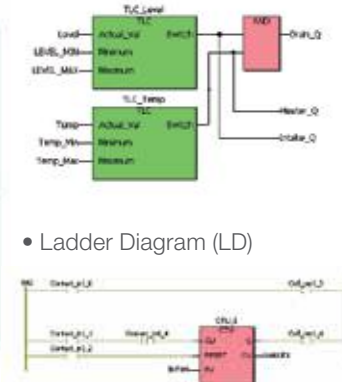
TLC_Level
TLC
Level
LEVEL_MIN
LEVEL_MAX
Actual_Val
Minimum
Maximum
Switch
AND
Drain_Q
TLC_Temp
TLC
Temp
Temp_Min
Temp_Max
Actual_Val
Minimum
Maximum
Switch
Heater_Q
Intake_Q

• Ladder Diagram (LD)

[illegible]
Contact_in_1_0
Coil_out_1_0
CTU_1
CTU
Contact_in_1_1
Contact_in_1_2
Contact_in_1_4
CU
RESET
PV
Q
CV
Coil_out_1_4
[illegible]